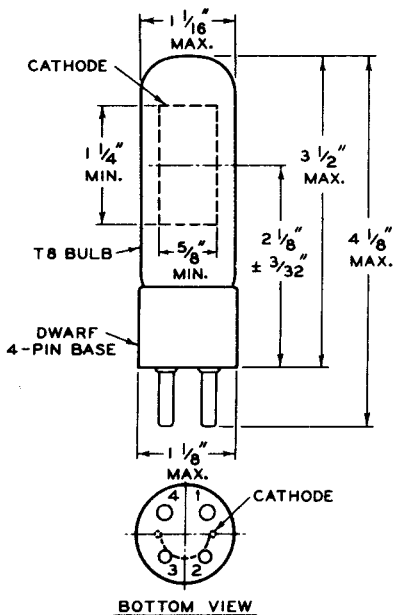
$1\frac{1}{16}''$ MAX.

CATHODE

$1\frac{1}{4}''$ MIN.

$3\frac{1}{2}''$ MAX.

$4\frac{1}{8}''$ MAX.

$2\frac{1}{8}''$ $\pm\frac{3}{32}''$

T8 BULB

$\frac{5}{8}''$ MIN.

DWARF 4-PIN BASE

$1\frac{1}{8}''$ MAX.

4 1 3 2

CATHODE

BOTTOM VIEW